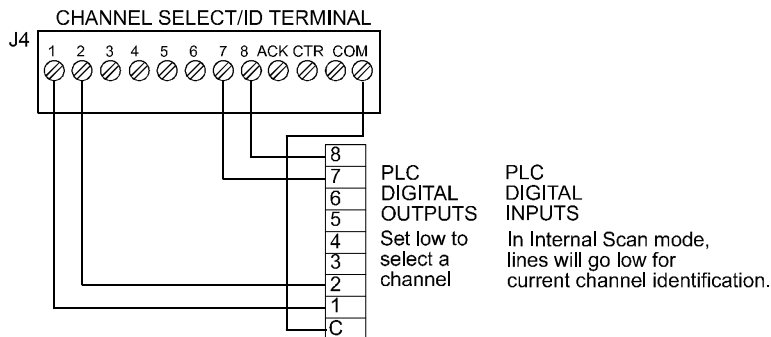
CHANNEL SELECT/ID TERMINAL

J4

1 2 3 4 5 6 7 8 ACK CTR COM

8
7
6
5
4
3
2
1
C

PLC DIGITAL OUTPUTS
Set low to select a channel

PLC DIGITAL INPUTS
In Internal Scan mode, lines will go low for current channel identification.